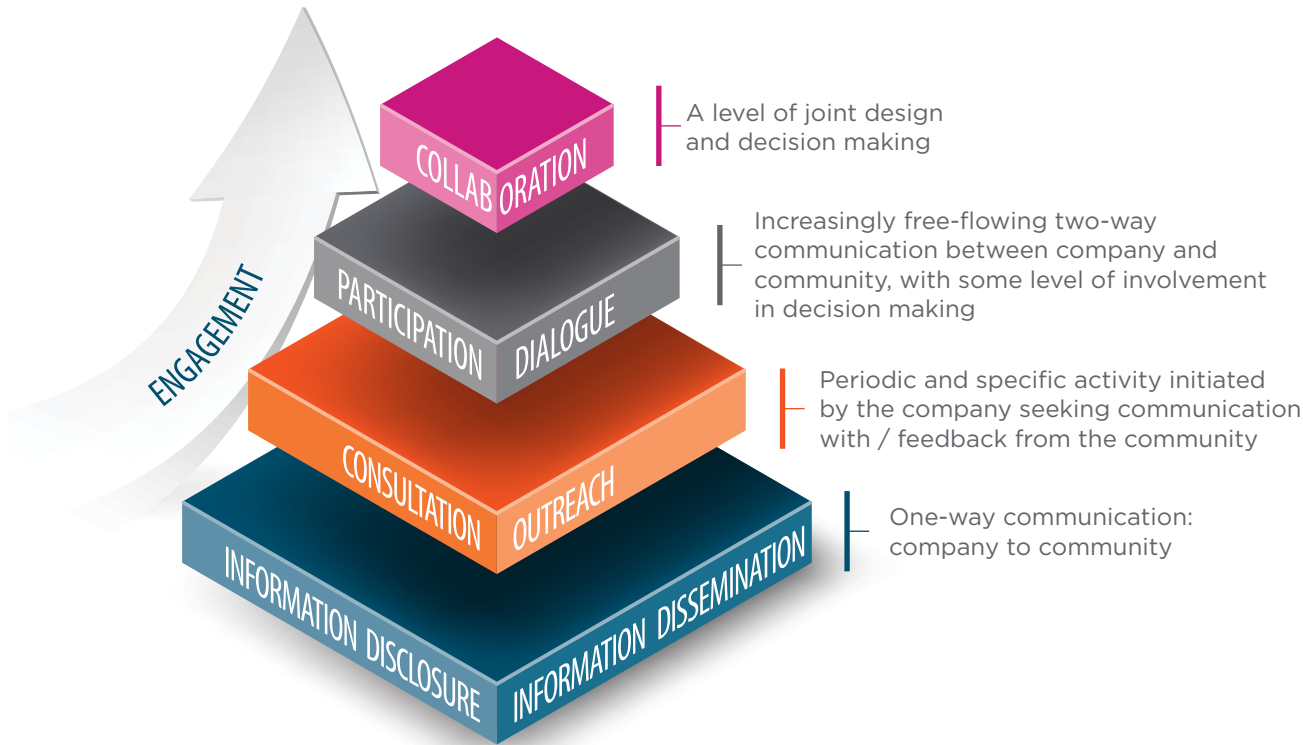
ENGAGEMENT

COLLABORATION

A level of joint design and decision making

PARTICIPATION DIALOGUE

Increasingly free-flowing two-way communication between company and community, with some level of involvement in decision making

CONSULTATION OUTREACH

Periodic and specific activity initiated by the company seeking communication with / feedback from the community

INFORMATION DISCLOSURE INFORMATION DISSEMINATION

One-way communication: company to community